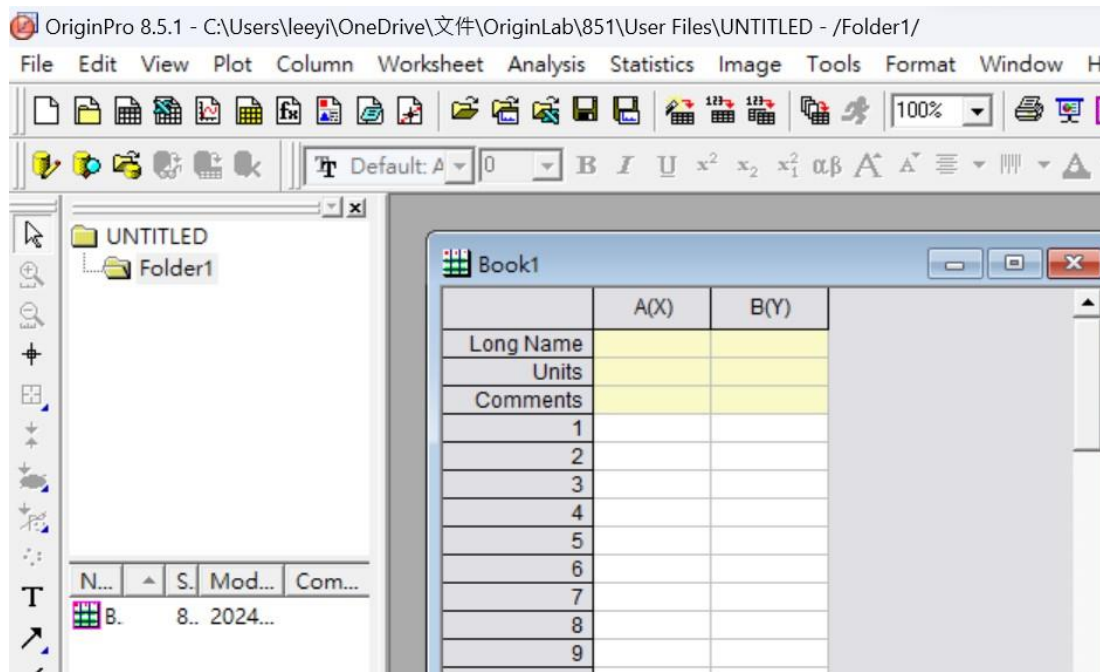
OriginPro 8.5.1 - C:\Users\leeyi\OneDrive\文件\OriginLab\851\User Files\UNTITLED - /Folder1/

File Edit View Plot Column Worksheet Analysis Statistics Image Tools Format Window H

100%

Default: A 0 B I U $x^2$ $x_2$ $x_1^2$ αβ

UNTITLED
Folder1

N... S. Mod... Com...
B. 8.. 2024...

Book1

| | A(X) | B(Y) |
|---|---|---|
| Long Name | | |
| Units | | |
| Comments | | |
| 1 | | |
| 2 | | |
| 3 | | |
| 4 | | |
| 5 | | |
| 6 | | |
| 7 | | |
| 8 | | |
| 9 | | |